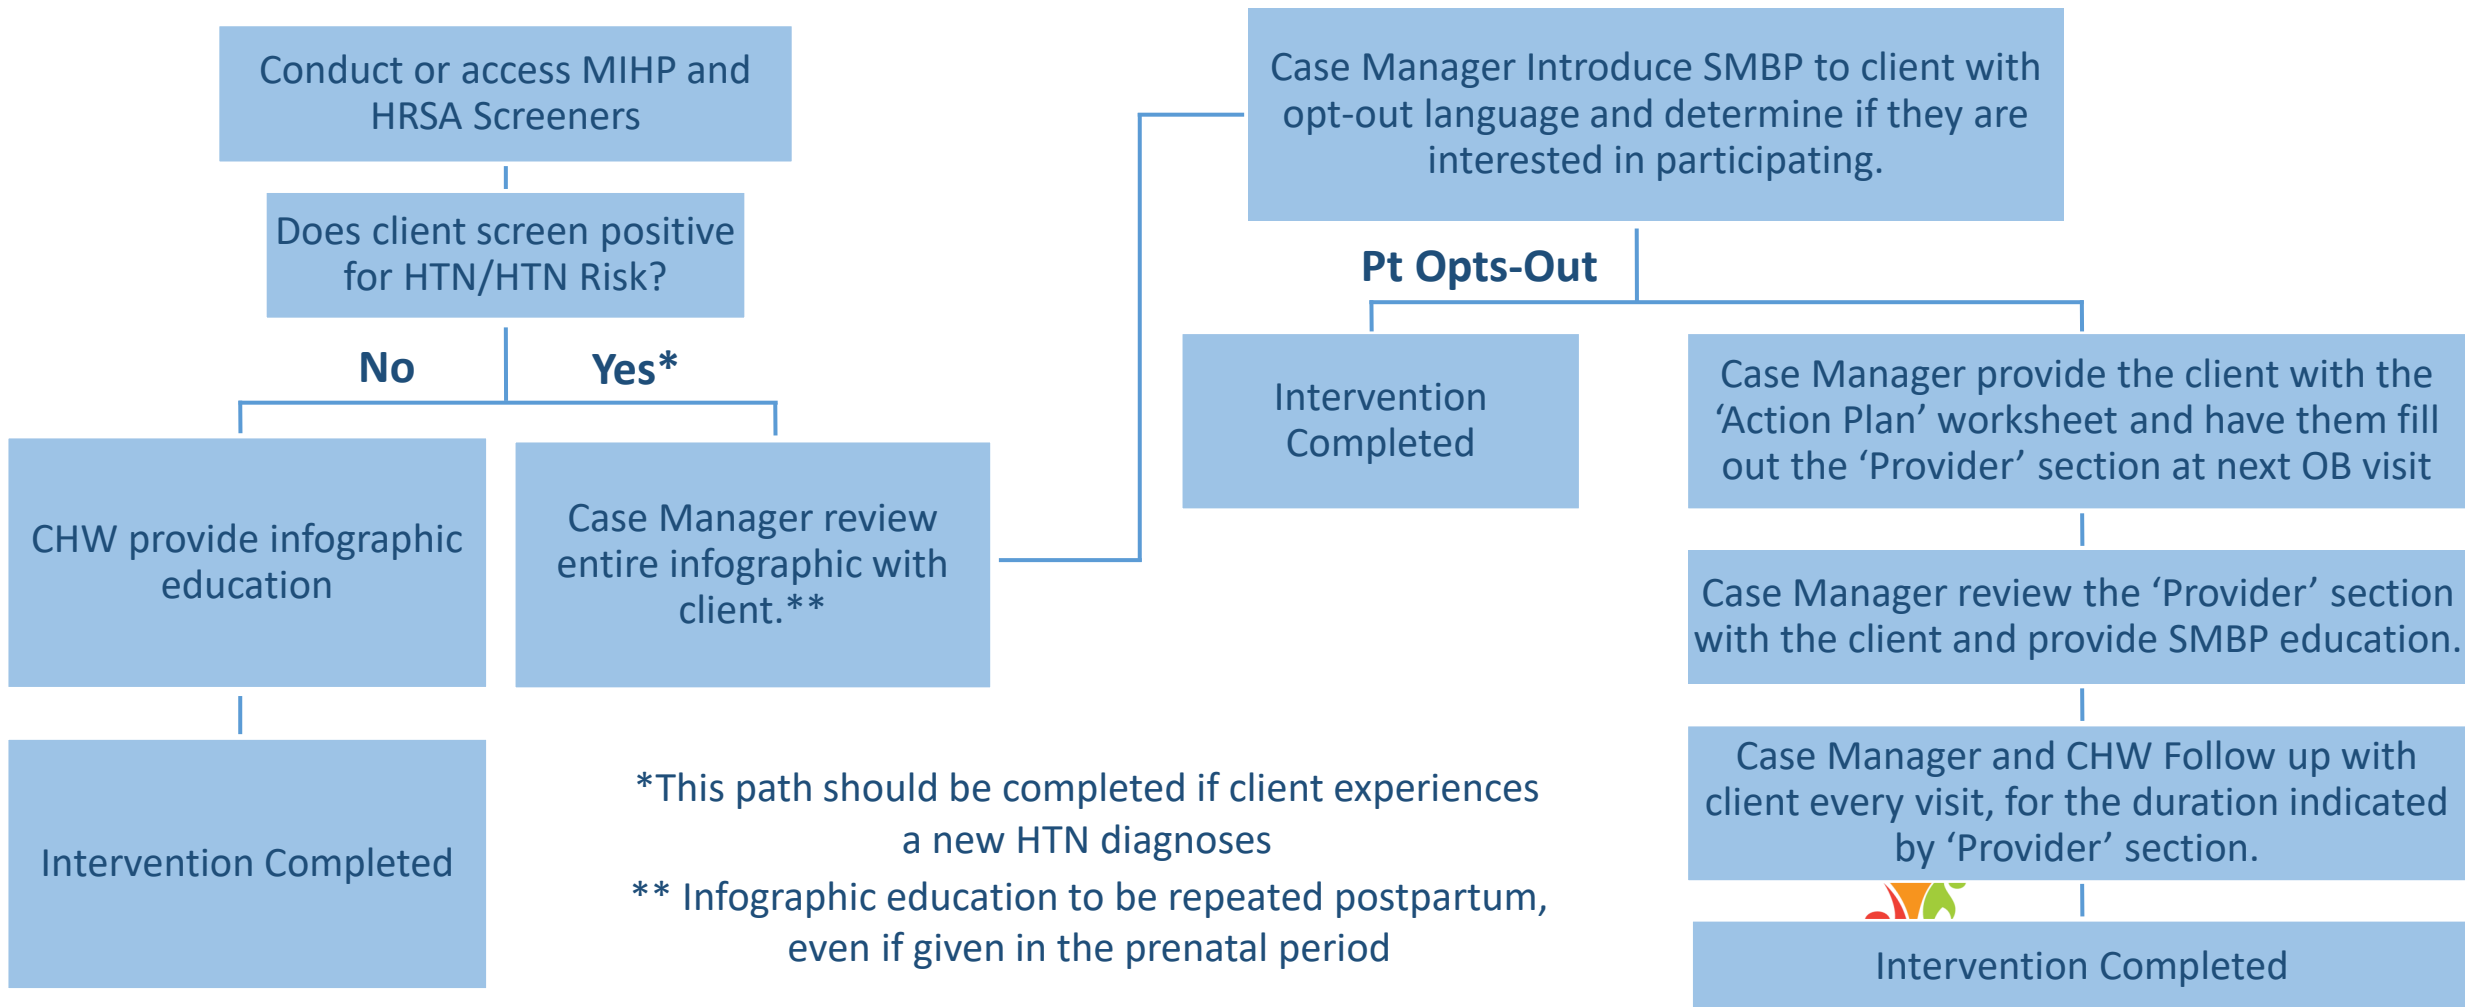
Conduct or access MIHP and HRSA Screeners

Does client screen positive for HTN/HTN Risk?

No

Yes*

CHW provide infographic education

Intervention Completed

Case Manager review entire infographic with client.**

Case Manager Introduce SMBP to client with opt-out language and determine if they are interested in participating.

Pt Opts-Out

Intervention Completed

Case Manager provide the client with the ‘Action Plan’ worksheet and have them fill out the ‘Provider’ section at next OB visit

Case Manager review the ‘Provider’ section with the client and provide SMBP education.

Case Manager and CHW Follow up with client every visit, for the duration indicated by ‘Provider’ section.

Intervention Completed

*This path should be completed if client experiences a new HTN diagnoses

** Infographic education to be repeated postpartum, even if given in the prenatal period